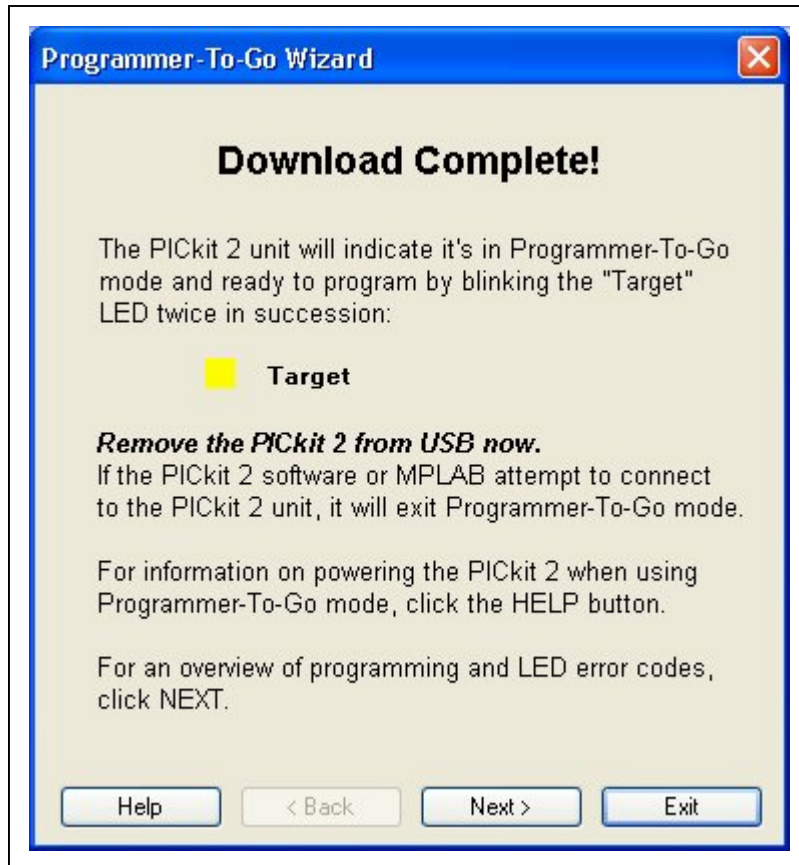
Programmer-To-Go Wizard

Download Complete!

The PICkit 2 unit will indicate it's in Programmer-To-Go mode and ready to program by blinking the "Target" LED twice in succession:

Target

Remove the PICkit 2 from USB now.
If the PICkit 2 software or MPLAB attempt to connect to the PICkit 2 unit, it will exit Programmer-To-Go mode.

For information on powering the PICkit 2 when using Programmer-To-Go mode, click the HELP button.

For an overview of programming and LED error codes, click NEXT.

Help
< Back
Next >
Exit